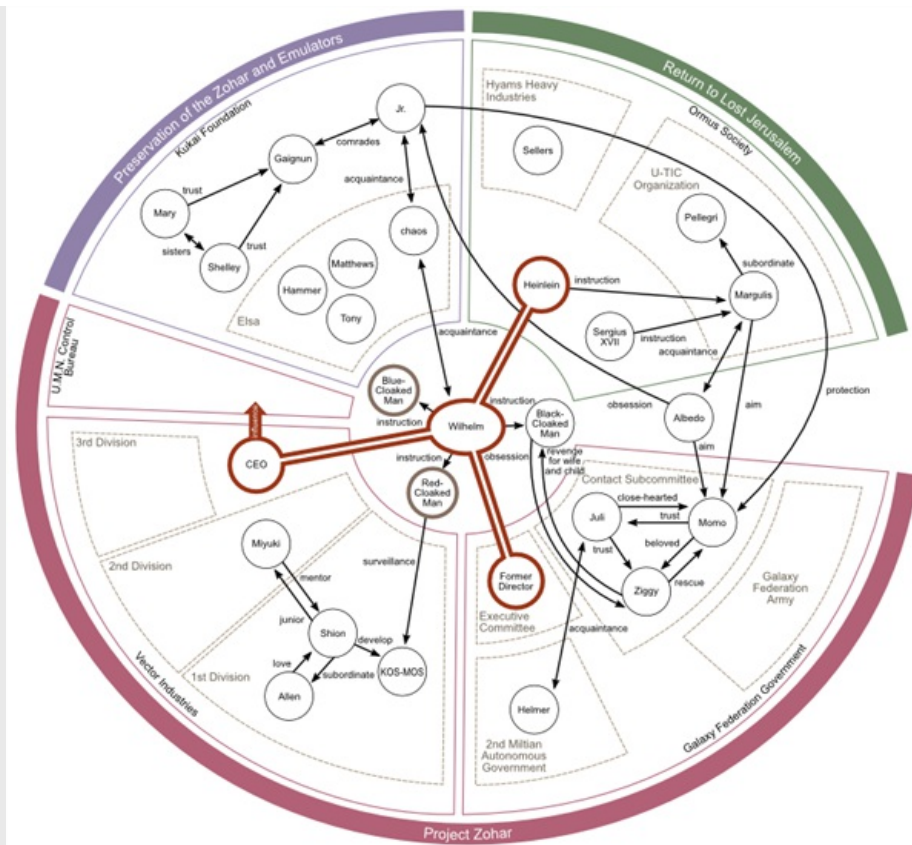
Preservation of the Zohar and Emulators

Kukai Foundation

Jr.

comrades

Gaignun

trust

Mary

sisters

Shelley

trust

acquaintance

chaos

Matthews

Hammer

Tony

Elsa

Return to Lost Jerusalem

Hyams Heavy Industries

Sellers

Ormus Society

U-TIC Organization

Pellegri

subordinate

Heinlein

instruction

Margulis

Sergius XVII

instruction

acquaintance

acquaintance

protection

U.M.N. Control Bureau

Blue-Cloaked Man

instruction

Wilhelm

instruction

Black-Cloaked Man

obsession

Albedo

aim

aim

CEO

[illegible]

instruction

obsession

Red-Cloaked Man

revenge for wife and child

Contact Subcommittee

3rd Division

close-hearted

Juli

trust

Momo

trust

beloved

Ziggy

rescue

Galaxy Federation Army

2nd Division

Miyuki

mentor

surveillance

Former Director

junior

Shion

develop

Executive Committee

acquaintance

1st Division

love

subordinate

KOS-MOS

Allen

Helmer

2nd Miltian Autonomous Government

Vector Industries

Galaxy Federation Government

Project Zohar